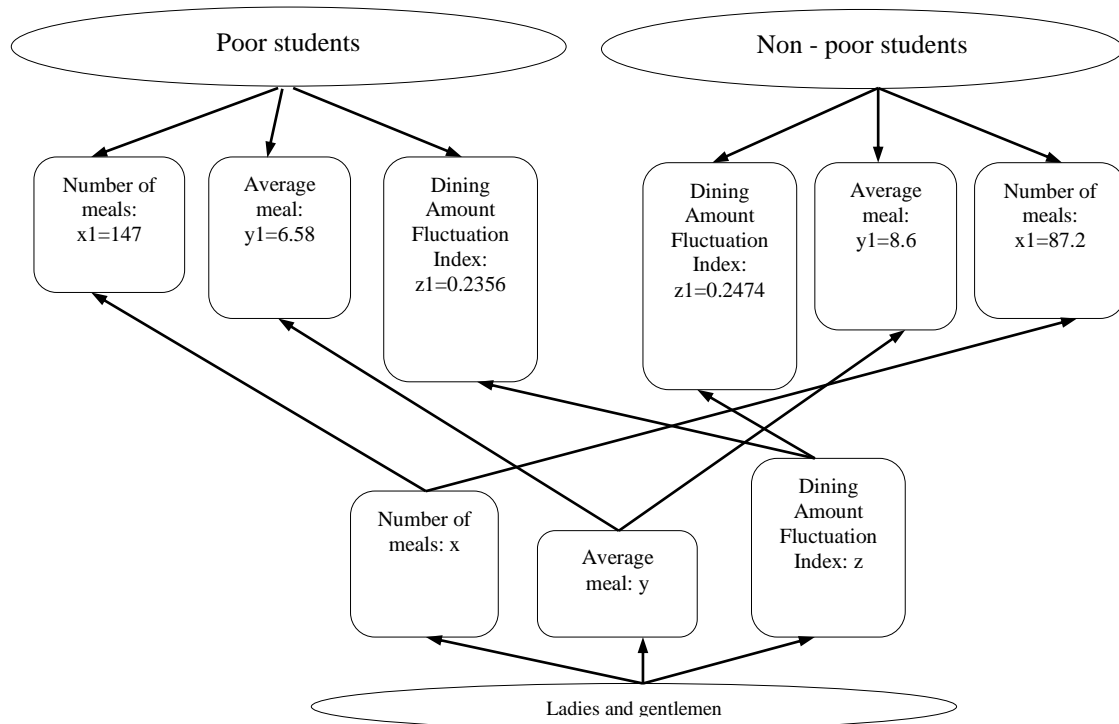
Poor students

Non - poor students

Number of meals: x1=147

Average meal: y1=6.58

Dining Amount Fluctuation Index: z1=0.2356

Dining Amount Fluctuation Index: z1=0.2474

Average meal: y1=8.6

Number of meals: x1=87.2

Number of meals: x

Average meal: y

Dining Amount Fluctuation Index: z

Ladies and gentlemen